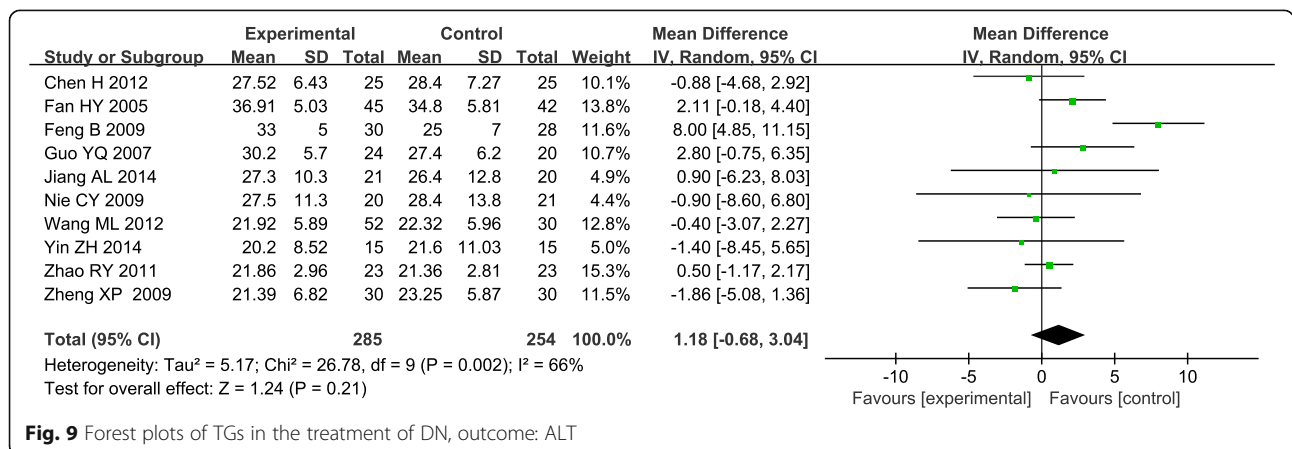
| Study or Subgroup | Experimental Mean | Experimental SD | Experimental Total | Control Mean | Control SD | Control Total | Weight | Mean Difference IV, Random, 95% CI |
|---|---|---|---|---|---|---|---|---|
| Chen H 2012 | 27.52 | 6.43 | 25 | 28.4 | 7.27 | 25 | 10.1% | -0.88 [-4.68, 2.92] |
| Fan HY 2005 | 36.91 | 5.03 | 45 | 34.8 | 5.81 | 42 | 13.8% | 2.11 [-0.18, 4.40] |
| Feng B 2009 | 33 | 5 | 30 | 25 | 7 | 28 | 11.6% | 8.00 [4.85, 11.15] |
| Guo YQ 2007 | 30.2 | 5.7 | 24 | 27.4 | 6.2 | 20 | 10.7% | 2.80 [-0.75, 6.35] |
| Jiang AL 2014 | 27.3 | 10.3 | 21 | 26.4 | 12.8 | 20 | 4.9% | 0.90 [-6.23, 8.03] |
| Nie CY 2009 | 27.5 | 11.3 | 20 | 28.4 | 13.8 | 21 | 4.4% | -0.90 [-8.60, 6.80] |
| Wang ML 2012 | 21.92 | 5.89 | 52 | 22.32 | 5.96 | 30 | 12.8% | -0.40 [-3.07, 2.27] |
| Yin ZH 2014 | 20.2 | 8.52 | 15 | 21.6 | 11.03 | 15 | 5.0% | -1.40 [-8.45, 5.65] |
| Zhao RY 2011 | 21.86 | 2.96 | 23 | 21.36 | 2.81 | 23 | 15.3% | 0.50 [-1.17, 2.17] |
| Zheng XP 2009 | 21.39 | 6.82 | 30 | 23.25 | 5.87 | 30 | 11.5% | -1.86 [-5.08, 1.36] |
| Total (95% CI) | | | 285 | | | 254 | 100.0% | 1.18 [-0.68, 3.04] |

Heterogeneity: Tau² = 5.17; Chi² = 26.78, df = 9 (P = 0.002); I² = 66%
Test for overall effect: Z = 1.24 (P = 0.21)

Mean Difference
IV, Random, 95% CI
-10 -5 0 5 10
Favours [experimental] Favours [control]

**Fig. 9** Forest plots of TGs in the treatment of DN, outcome: ALT